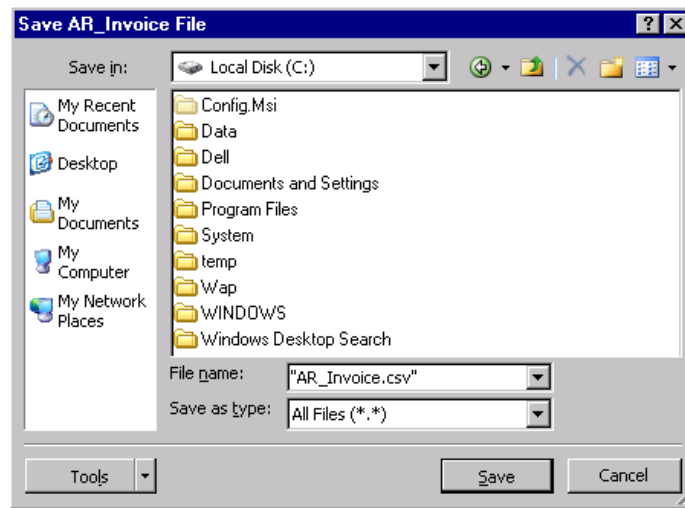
Save AR_Invoice File

?

Save in: Local Disk (C:)

My Recent Documents

Desktop

My Documents

My Computer

My Network Places

Config.Msi
Data
Dell
Documents and Settings
Program Files
System
temp
Wap
WINDOWS
Windows Desktop Search

File name: "AR_Invoice.csv"

Save as type: All Files (*.*)

Tools

Save

Cancel